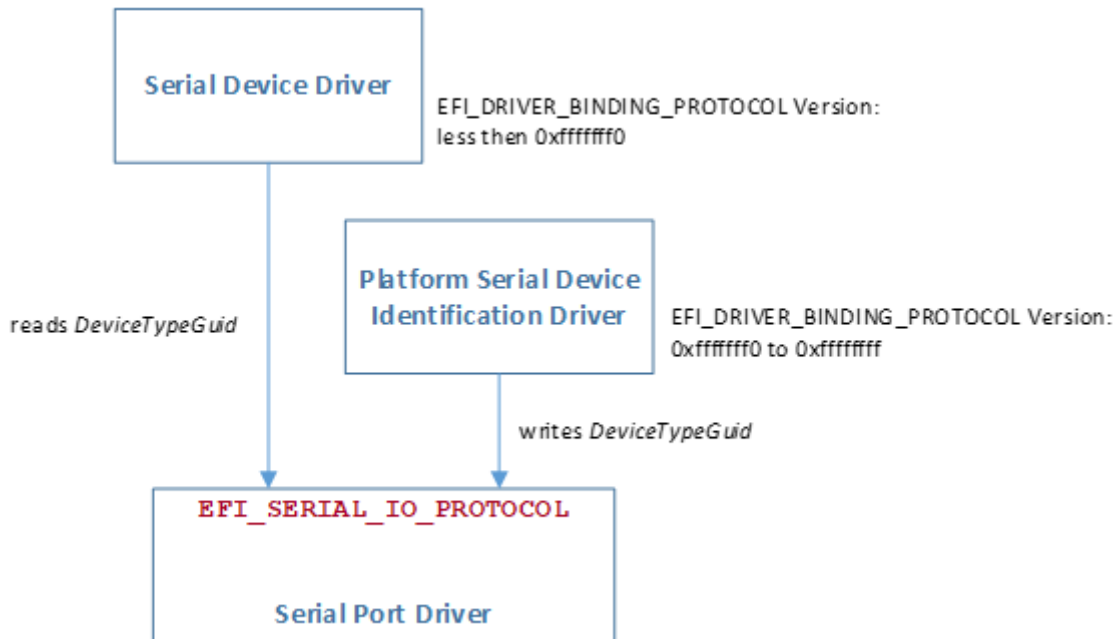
Serial Device Driver

EFI_DRIVER_BINDING_PROTOCOL Version: less then 0xfffffff0

Platform Serial Device Identification Driver

EFI_DRIVER_BINDING_PROTOCOL Version: 0xfffffff0 to 0xffffffff

reads *DeviceTypeGuid*

writes *DeviceTypeGuid*

EFI_SERIAL_IO_PROTOCOL

Serial Port Driver